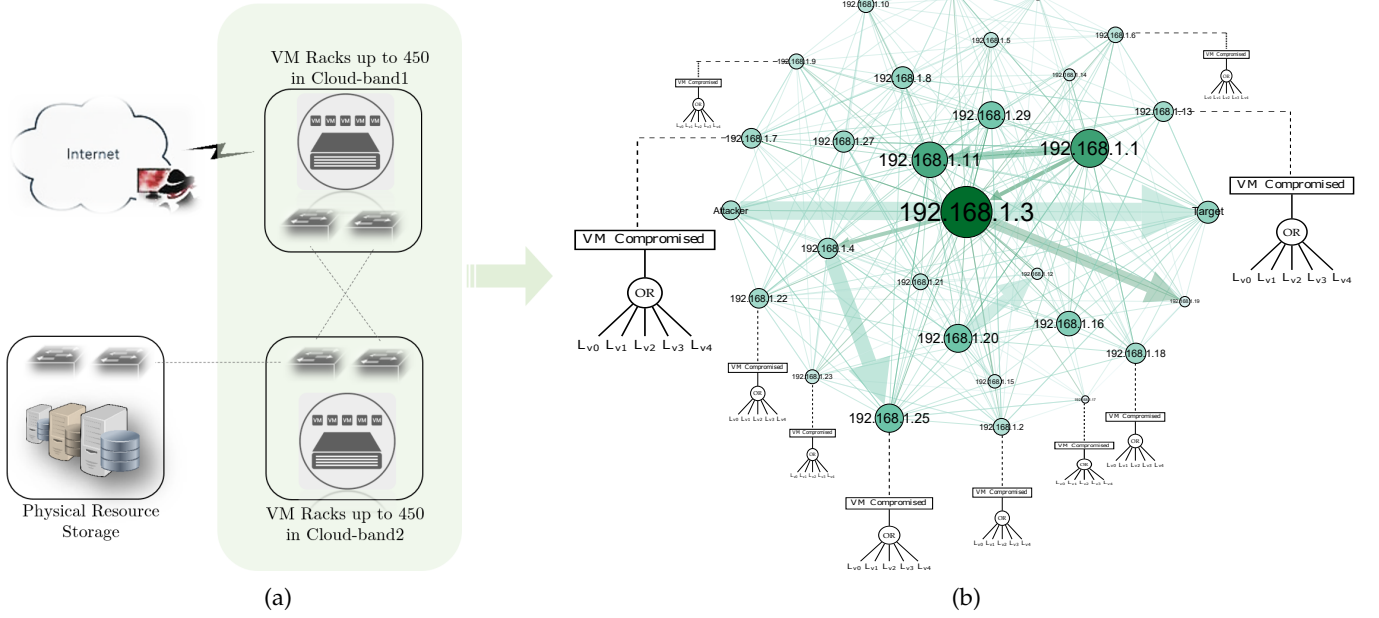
Internet

VM Racks up to 450 in Cloud-band1

VM VM VM VM VM

VM VM VM VM VM

VM Racks up to 450 in Cloud-band2

Physical Resource Storage

(a)

192.168.1.10
192.168.1.5
192.168.1.6
192.168.1.9
VM Compromised
OR
192.168.1.8
192.168.1.14
VM Compromised
OR
192.168.1.29
192.168.1.13
192.168.1.7
192.168.1.27
192.168.1.11
192.168.1.1
VM Compromised
OR
$L_{v0}$ $L_{v1}$ $L_{v2}$ $L_{v3}$ $L_{v4}$
Attacker
192.168.1.3
Target
VM Compromised
OR
$L_{v0}$ $L_{v1}$ $L_{v2}$ $L_{v3}$ $L_{v4}$
192.168.1.4
192.168.1.12
192.168.1.21
192.168.1.19
192.168.1.22
192.168.1.20
192.168.1.16
192.168.1.18
VM Compromised
OR
192.168.1.23
192.168.1.15
VM Compromised
OR
VM Compromised
OR
VM Compromised
OR
192.168.1.25
192.168.1.2
VM Compromised
OR
VM Compromised
OR
$L_{v0}$ $L_{v1}$ $L_{v2}$ $L_{v3}$ $L_{v4}$

(b)